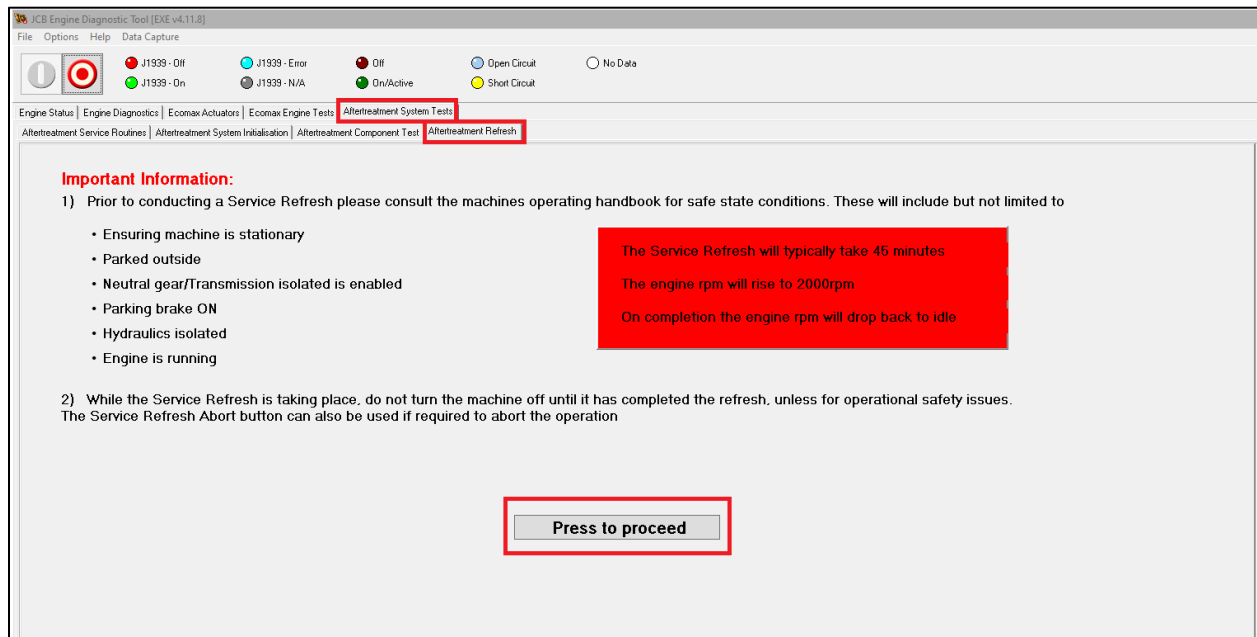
JCB Engine Diagnostic Tool [EXE v4.11.8]

File Options Help Data Capture

J1939 - Off
J1939 - On
J1939 - Error
J1939 - N/A
Off
On/Active
Open Circuit
Short Circuit
No Data

Engine Status | Engine Diagnostics | Ecomax Actuators | Ecomax Engine Tests | Aftertreatment System Tests

Aftertreatment Service Routines | Aftertreatment System Initialisation | Aftertreatment Component Test | Aftertreatment Refresh

Important Information:

1) Prior to conducting a Service Refresh please consult the machines operating handbook for safe state conditions. These will include but not limited to

• Ensuring machine is stationary
• Parked outside
• Neutral gear/Transmission isolated is enabled
• Parking brake ON
• Hydraulics isolated
• Engine is running

The Service Refresh will typically take 45 minutes

The engine rpm will rise to 2000rpm

On completion the engine rpm will drop back to idle

2) While the Service Refresh is taking place, do not turn the machine off until it has completed the refresh, unless for operational safety issues. The Service Refresh Abort button can also be used if required to abort the operation

Press to proceed